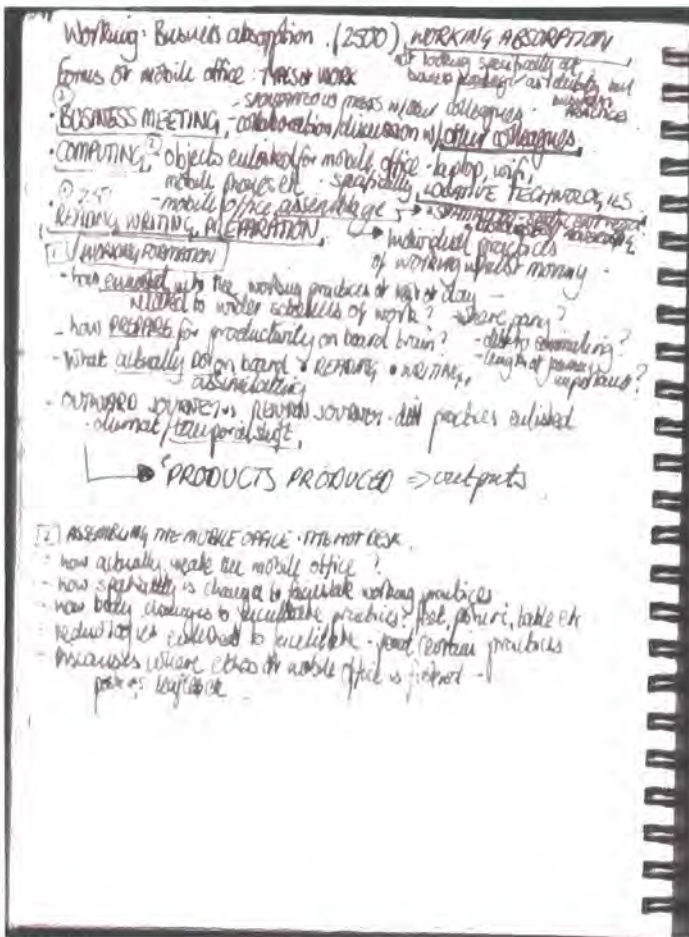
Working: Business absorption. (2500) WORKING ABSORPTION
- not looking specifically at business packages or ability but business practices

Forms or mobile office - TYPES of WORK

② BUSINESS MEETING, - spontaneous meets w/ own colleagues
- collaboration/discussion w/ other colleagues

COMPUTING, ② objects enlisted for mobile office - laptop, wifi, mobile phones etc - spatiality, LOCATIVE TECHNOLOGIES

② 2.51 - mobile office assemblage → spatiality - seats, arm rest, table, storage

READING, WRITING, PREPARATION. → individual practices of working whilst moving -

[1] WORKING FORMATION
- how enrolled into the working practices & time of day - related to wider schedules of work? - where going?
- how PREPARE for productivity on board train? - ability commuting? - length of journey importance?
- What actually DO on board? • READING, • WRITING, assimilating
- OUTWARD JOURNEY vs RETURN JOURNEY - diff practices enlisted - diurnal/temporal shift,

→ PRODUCTS PRODUCED => outputs

[2] ASSEMBLING THE MOBILE OFFICE - THE HOT DESK.
- how actually make the mobile office?
- how spatiality is changed to facilitate working practices
- how body changes to facilitate practices? feet, posture, table etc
- technologies enlisted to facilitate - permit certain practices
- occasions where ethos the mobile office is fixed -
power, laptop